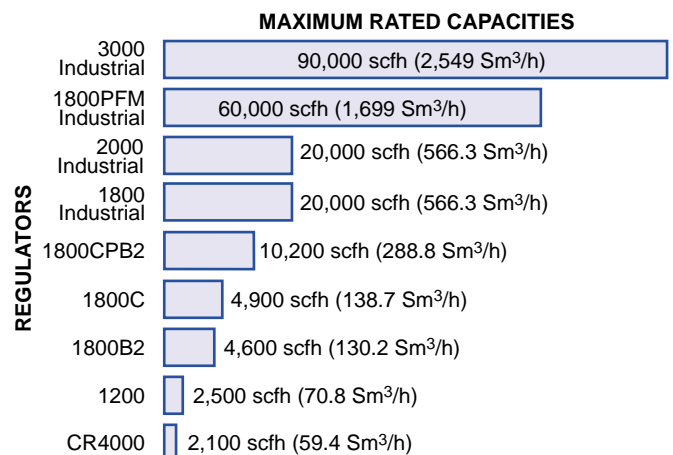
MAXIMUM RATED CAPACITIES

REGULATORS

3000 Industrial
90,000 scfh (2,549 Sm$^3$/h)

1800PFM Industrial
60,000 scfh (1,699 Sm$^3$/h)

2000 Industrial
20,000 scfh (566.3 Sm$^3$/h)

1800 Industrial
20,000 scfh (566.3 Sm$^3$/h)

1800CPB2
10,200 scfh (288.8 Sm$^3$/h)

1800C
4,900 scfh (138.7 Sm$^3$/h)

1800B2
4,600 scfh (130.2 Sm$^3$/h)

1200
2,500 scfh (70.8 Sm$^3$/h)

CR4000
2,100 scfh (59.4 Sm$^3$/h)